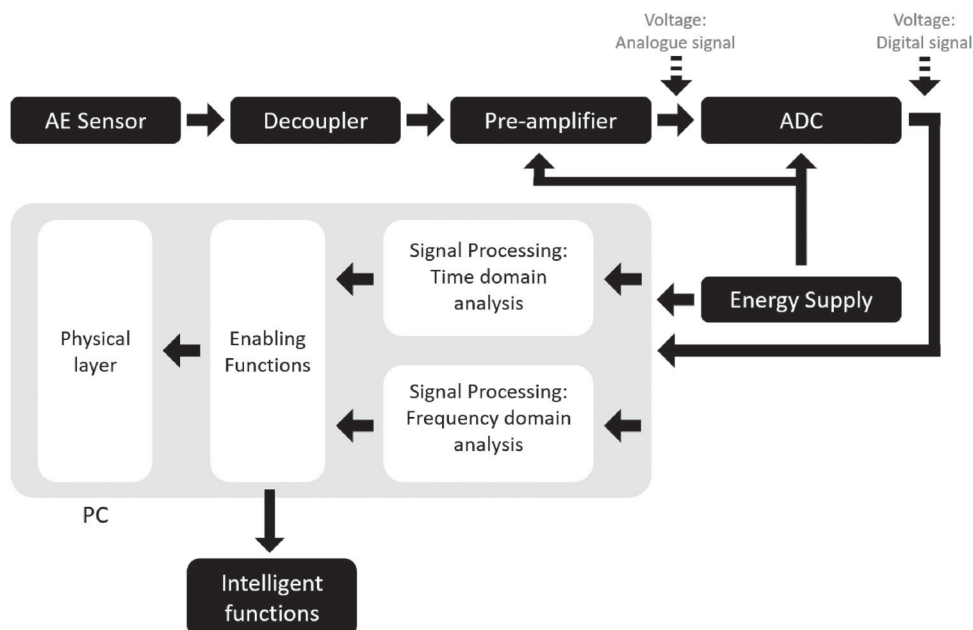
Voltage:
Analogue signal

Voltage:
Digital signal

AE Sensor

Decoupler

Pre-amplifier

ADC

Physical layer

Enabling Functions

Signal Processing: Time domain analysis

Energy Supply

Signal Processing: Frequency domain analysis

PC

Intelligent functions